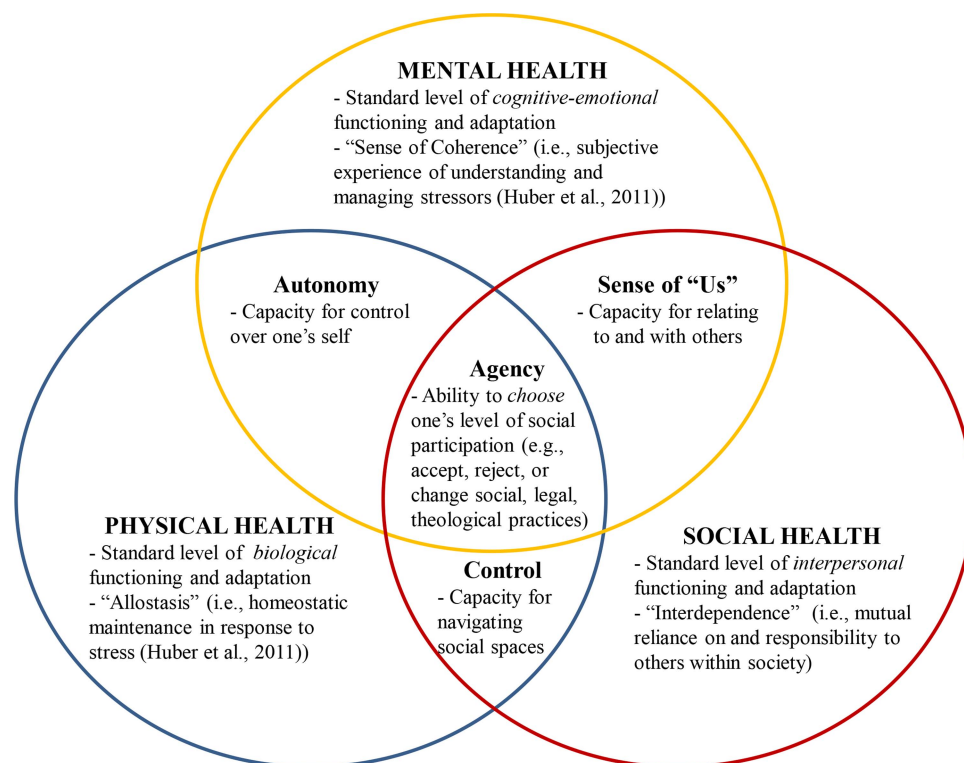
MENTAL HEALTH
- Standard level of *cognitive-emotional* functioning and adaptation
- "Sense of Coherence" (i.e., subjective experience of understanding and managing stressors (Huber et al., 2011))

Autonomy
- Capacity for control over one's self

Sense of "Us"
- Capacity for relating to and with others

Agency
- Ability to *choose* one's level of social participation (e.g., accept, reject, or change social, legal, theological practices)

PHYSICAL HEALTH
- Standard level of *biological* functioning and adaptation
- "Allostasis" (i.e., homeostatic maintenance in response to stress (Huber et al., 2011))

Control
- Capacity for navigating social spaces

SOCIAL HEALTH
- Standard level of *interpersonal* functioning and adaptation
- "Interdependence" (i.e., mutual reliance on and responsibility to others within society)